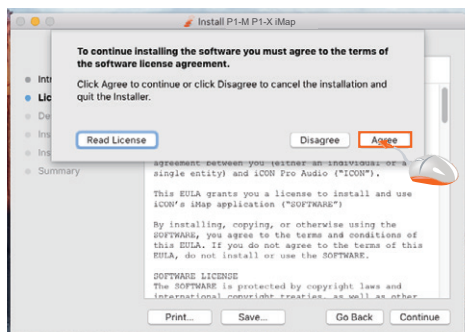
Install P1-M P1-X iMap

To continue installing the software you must agree to the terms of the software license agreement.

Click Agree to continue or click Disagree to cancel the installation and quit the Installer.

Read License

Disagree

Agree

Intr

Lic

De

Ins

Ins

Summary

agreement between you (either an individual or a single entity) and iCON Pro Audio ("ICON").

This EULA grants you a license to install and use iCON's iMap application ("SOFTWARE")

By installing, copying, or otherwise using the SOFTWARE, you agree to the terms and conditions of this EULA. If you do not agree to the terms of this EULA, do not install or use the SOFTWARE.

SOFTWARE LICENSE
The SOFTWARE is protected by copyright laws and international copyright treaties, as well as other

Print...

Save...

Go Back

Continue